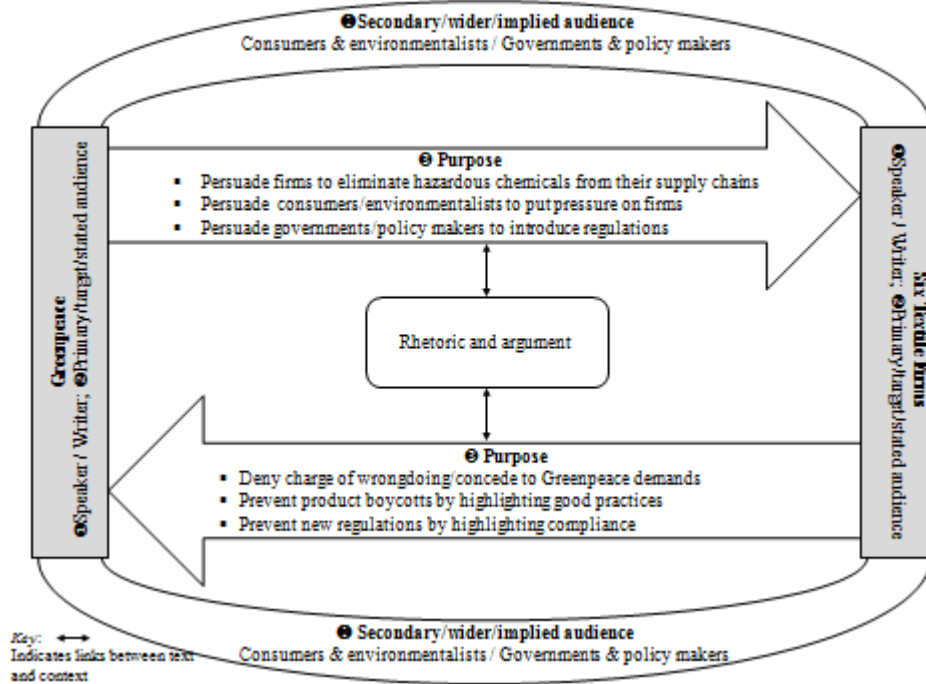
❸Secondary/wider/implied audience
Consumers & environmentalists / Governments & policy makers

Greenpeace
❶Speaker / Writer; ❷Primary/target/stated audience

❹ Purpose
▪ Persuade firms to eliminate hazardous chemicals from their supply chains
▪ Persuade consumers/environmentalists to put pressure on firms
▪ Persuade governments/policy makers to introduce regulations

Six Textile firms
❶Speaker / Writer; ❷Primary/target/stated audience

Rhetoric and argument

❹ Purpose
▪ Deny charge of wrongdoing/concede to Greenpeace demands
▪ Prevent product boycotts by highlighting good practices
▪ Prevent new regulations by highlighting compliance

❸ Secondary/wider/implied audience
Consumers & environmentalists / Governments & policy makers

Key: ⟷
Indicates links between text and context